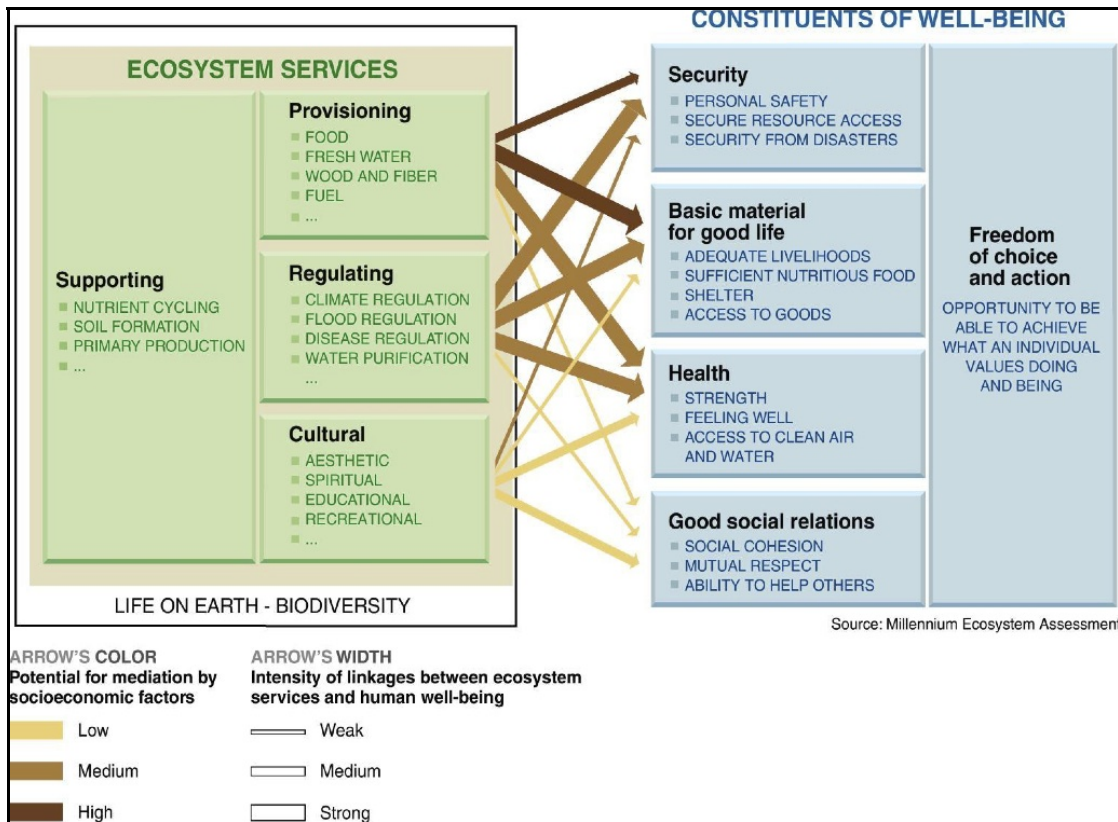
CONSTITUENTS OF WELL-BEING

ECOSYSTEM SERVICES

Supporting
NUTRIENT CYCLING
SOIL FORMATION
PRIMARY PRODUCTION
...

Provisioning
FOOD
FRESH WATER
WOOD AND FIBER
FUEL
...

Regulating
CLIMATE REGULATION
FLOOD REGULATION
DISEASE REGULATION
WATER PURIFICATION
...

Cultural
AESTHETIC
SPIRITUAL
EDUCATIONAL
RECREATIONAL
...

LIFE ON EARTH - BIODIVERSITY

Security
PERSONAL SAFETY
SECURE RESOURCE ACCESS
SECURITY FROM DISASTERS

Basic material for good life
ADEQUATE LIVELIHOODS
SUFFICIENT NUTRITIOUS FOOD
SHELTER
ACCESS TO GOODS

Health
STRENGTH
FEELING WELL
ACCESS TO CLEAN AIR AND WATER

Good social relations
SOCIAL COHESION
MUTUAL RESPECT
ABILITY TO HELP OTHERS

Freedom of choice and action
OPPORTUNITY TO BE ABLE TO ACHIEVE WHAT AN INDIVIDUAL VALUES DOING AND BEING

Source: Millennium Ecosystem Assessment

ARROW'S COLOR
Potential for mediation by socioeconomic factors
Low
Medium
High

ARROW'S WIDTH
Intensity of linkages between ecosystem services and human well-being
Weak
Medium
Strong